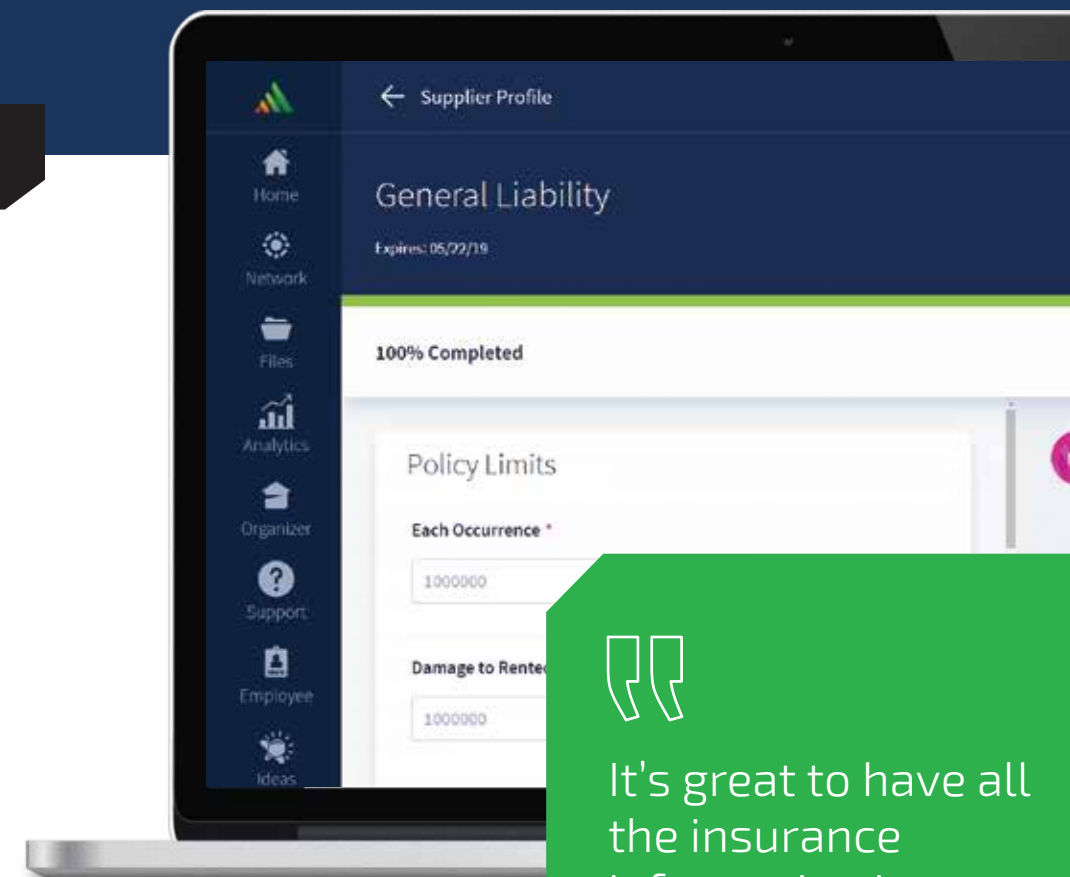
Home
Network
Files
Analytics
Organizer
Support
Employee
Ideas

← Supplier Profile

General Liability

Expires: 05/22/19

100% Completed

Policy Limits

Each Occurrence *

1000000

Damage to Rente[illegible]

1000000

It's great to have all the insurance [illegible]